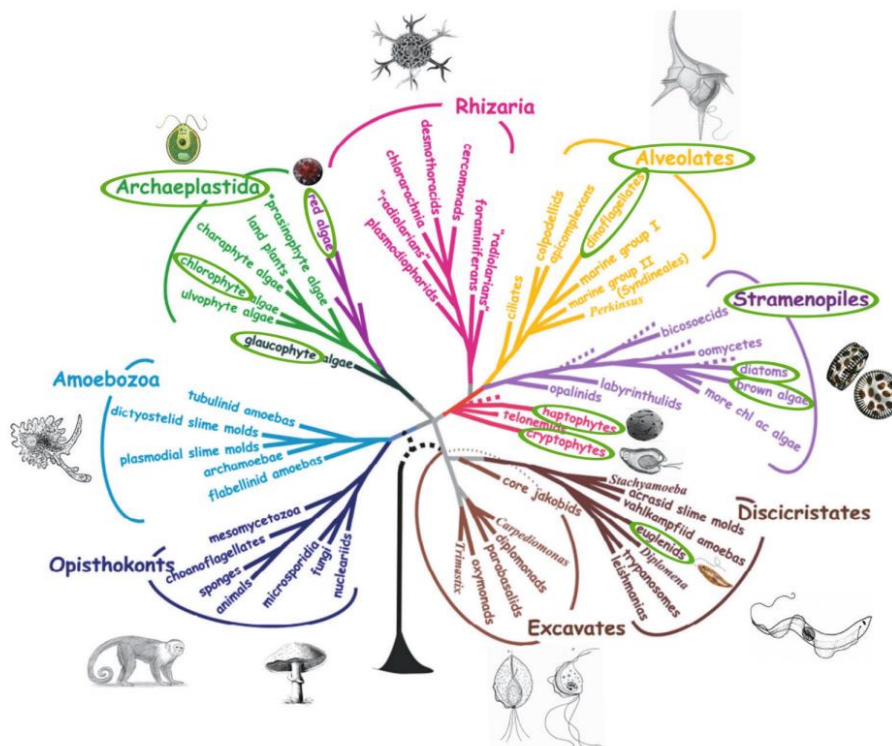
Rhizaria

desmothoracids
chlorarachnia
"radiolarians"
plasmodiophorids
cercomonads
foraminiferans
"radiolarians"

Alveolates

ciliates
colpodellids
apicomplexans
dinoflagellates
marine group I
marine group II (Syndineales)
Perkinsus

Stramenopiles

bicosoecids
oomycetes
diatoms
brown algae
more chl ac algae
labyrinthulids
opalinids

Archaeplastida

red algae
"prasinophyte algae"
land plants
charaphyte algae
chlorophyte algae
ulvophyte algae
glaucophyte algae

Amoebozoa

tubulinid amoebas
dictyostelid slime molds
plasmodial slime molds
archamoebae
flabellinid amoebas

haptophytes
telonemids
cryptophytes

core jakobids
Stachyamoeba
acrasid slime molds
vahlkampfiid amoebas
euglenids
Diplonema
trypanosomes
leishmanias

Discicristates

Carpediomonas
diplomonads
parabasalids
oxymonads
Trimastix

Excavates

Opisthokonts

mesomycetozoa
choanoflagellates
sponges
animals
microsporidia
fungi
nucleariids